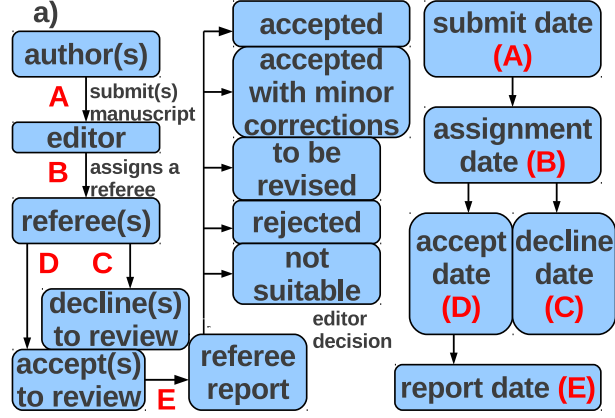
a)

author(s)

A

submit(s) manuscript

editor

B

assigns a referee

referee(s)

D

C

decline(s) to review

accept(s) to review

E

referee report

accepted

accepted with minor corrections

to be revised

rejected

not suitable

editor decision

submit date (A)

assignment date (B)

accept date (D)

decline date (C)

report date (E)